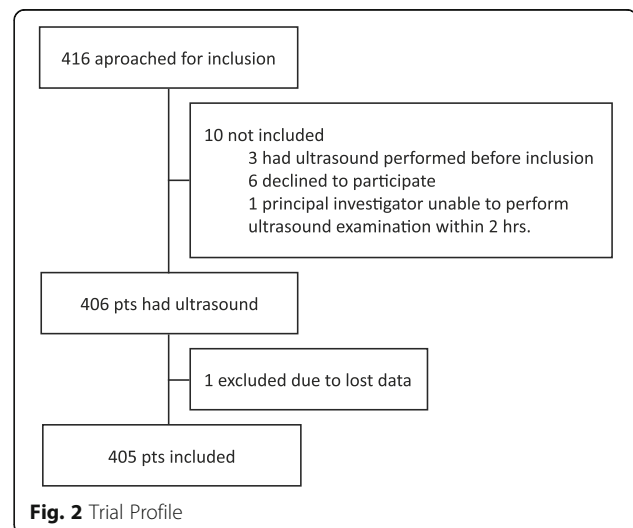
416 aproached for inclusion

10 not included
3 had ultrasound performed before inclusion
6 declined to participate
1 principal investigator unable to perform ultrasound examination within 2 hrs.

406 pts had ultrasound

1 excluded due to lost data

405 pts included

**Fig. 2** Trial Profile